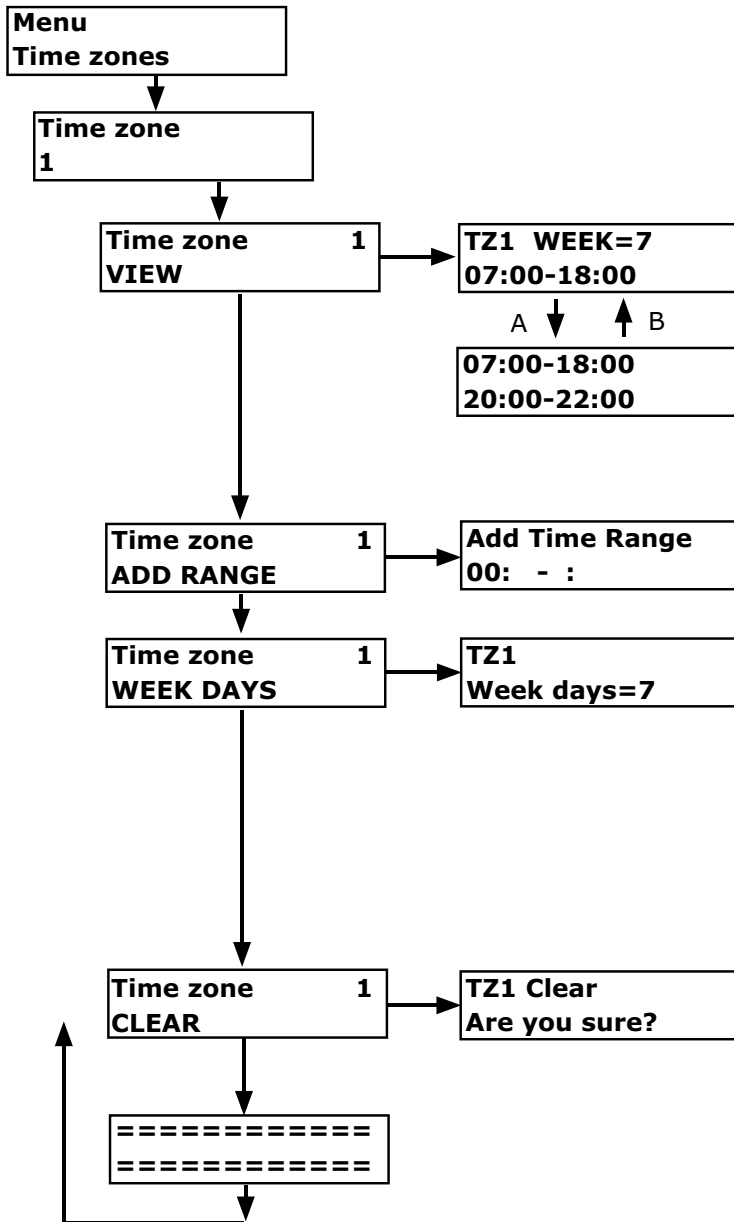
Menu
Time zones

Time zone
1

Time zone 1
VIEW

TZ1 WEEK=7
07:00-18:00

A

B

07:00-18:00
20:00-22:00

Time zone 1
ADD RANGE

Add Time Range
00: - :

Time zone 1
WEEK DAYS

TZ1
Week days=7

Time zone 1
CLEAR

TZ1 Clear
Are you sure?

============
============